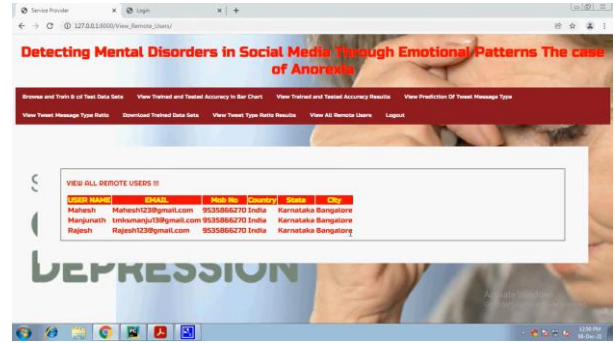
Service Provider × Login × +

127.0.0.1:8000/View_Remote_Users/

Detecting Mental Disorders in Social Media Through Emotional Patterns The case of Anorexia

Browse and Train & cd Test Data Sets View Trained and Tested Accuracy in Bar Chart View Trained and Tested Accuracy Results View Prediction Of Tweet Message Type

View Tweet Message Type Ratio Download Trained Data Sets View Tweet Type Ratio Results View All Remote Users Logout

VIEW ALL REMOTE USERS !!!

| USER NAME | EMAIL | Mob No | Country | State | City |
|---|---|---|---|---|---|
| Mahesh | Mahesh123@gmail.com | 9535866270 | India | Karnataka | Bangalore |
| Manjunath | tmksmanju13@gmail.com | 9535866270 | India | Karnataka | Bangalore |
| Rajesh | Rajesh123@gmail.com | 9535866270 | India | Karnataka | Bangalore |

DEPRESSION

Activate Windows

12:59 PM
06-Dec-22